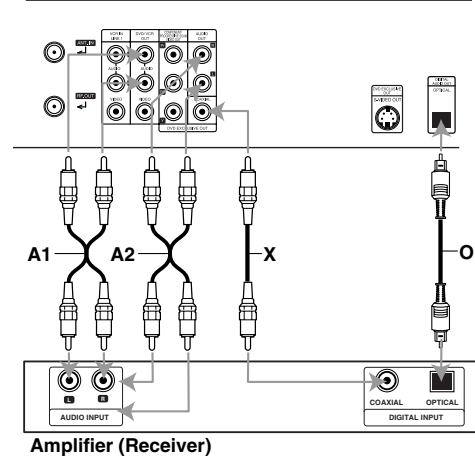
ANT.IN

RF.OUT

VCR IN LINE 1

DVD/VCR OUT

AUDIO

VIDEO

AUDIO OUT

DVD EXCLUSIVE OUT

S-VIDEO OUT

DIGITAL AUDIO OUT

OPTICAL

A1

A2

X

O

L

R

AUDIO INPUT

COAXIAL

OPTICAL

DIGITAL INPUT

Amplifier (Receiver)